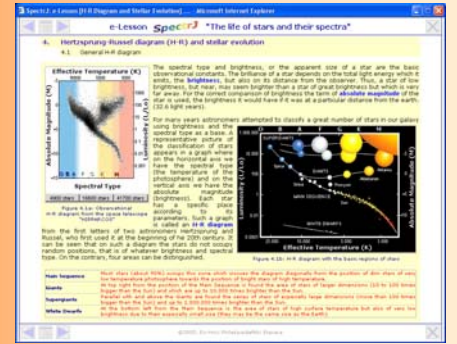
SpecrJ: e-Lesson [H-R Diagram and Stellar Evolution] ... - Microsoft Internet Explorer

e-Lesson Spectra "The life of stars and their spectra"

4. Hertzsprung-Russel diagram (H-R) and stellar evolution

4.1 General H-R Diagram

Effective Temperature (K)

Absolute Magnitude (M)

Luminosity ($L/L_{\odot}$)

Spectral Type

Figure 4.1a: Observational H-R diagram from the space telescope "HIPPARCOS"

The spectral type and brightness, or the apparent size of a star are the basic observational constants. The brilliance of a star depends on the total light energy which it emits, the brightness, but also on its distance from the observer. Thus, a star of low brightness, but near, may seem brighter than a star of great brightness but which is very far away. For the correct comparison of brightness the term of absolute magnitude of the star is used, the brightness it would have if it was at a particular distance from the earth. (32.6 light years).

For many years astronomers attempted to classify a great number of stars in our galaxy using brightness and the spectral type as a base. A representative picture of the classification of stars appears in a graph where on the horizontal axis we have the spectral type (the temperature of the photosphere) and on the vertical axis we have the absolute magnitude (brightness). Each star has a specific place according to these parameters. Such a graph is called an H-R diagram from the first letters of two astronomers Hertzsprung and Russel, who first used it at the beginning of the 20th century. It can be seen that on such a diagram the stars do not occupy random positions, that is of whatever brightness and spectral type. On the contrary, four areas can be distinguished.

Luminosity ($L/L_{\odot}$)

Absolute Magnitude

Effective Temperature (K)

Figure 4.1b: H-R diagram with the basic regions of stars

| Main Sequence | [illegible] |
|---|---|
| Giants | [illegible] |
| Supergiants | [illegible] |
| White Dwarfs | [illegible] |

©2005. Ex-Hmv Philekpaideftiki Etairia